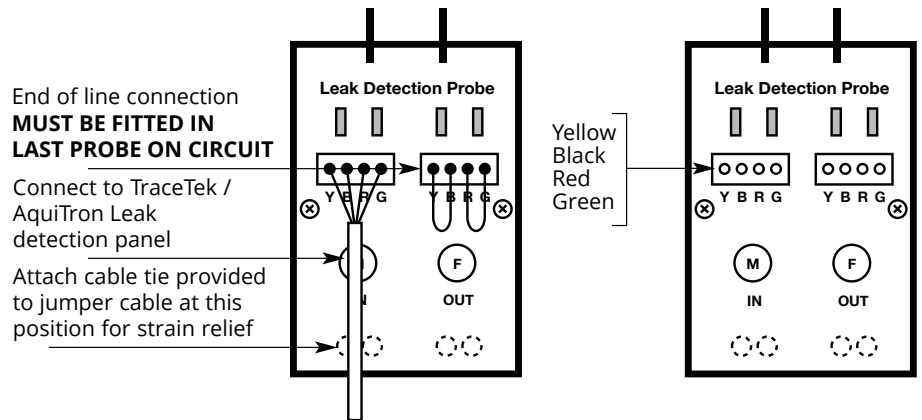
End of line connection
**MUST BE FITTED IN LAST PROBE ON CIRCUIT**

Connect to TraceTek / AquiTron Leak detection panel

Attach cable tie provided to jumper cable at this position for strain relief

Leak Detection Probe

Y B R G

Y B R G

F

IN

OUT

Yellow
Black
Red
Green

Leak Detection Probe

Y B R G

Y B R G

M

F

IN

OUT